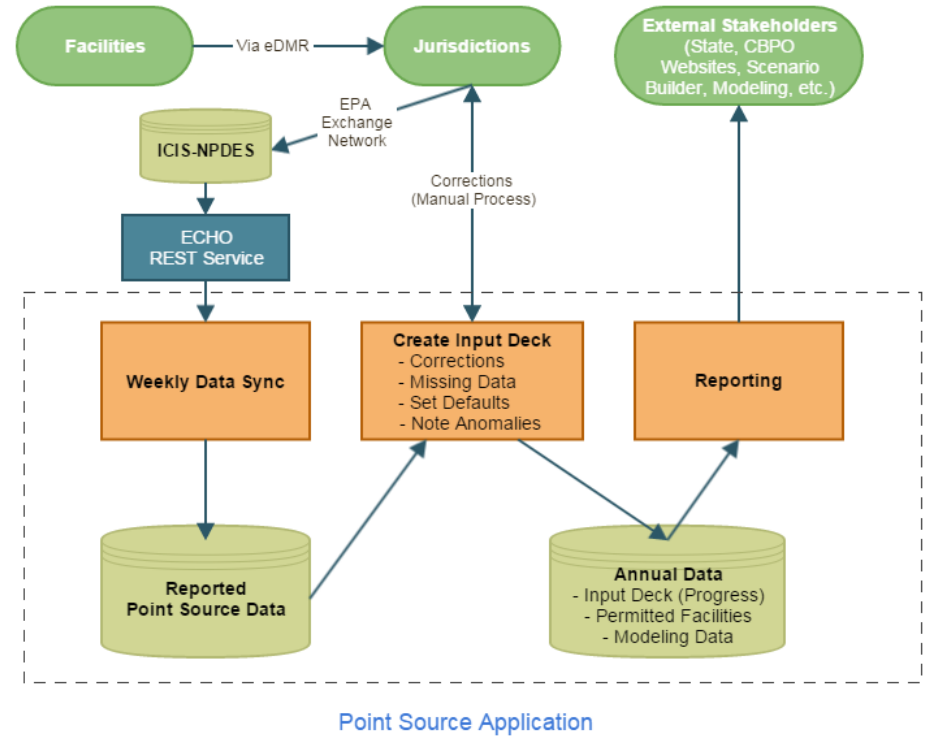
Facilities

Via eDMR

Jurisdictions

External Stakeholders (State, CBPO Websites, Scenario Builder, Modeling, etc.)

EPA Exchange Network

ICIS-NPDES

Corrections (Manual Process)

ECHO REST Service

Weekly Data Sync

Create Input Deck
- Corrections
- Missing Data
- Set Defaults
- Note Anomalies

Reporting

Reported Point Source Data

Annual Data
- Input Deck (Progress)
- Permitted Facilities
- Modeling Data

Point Source Application